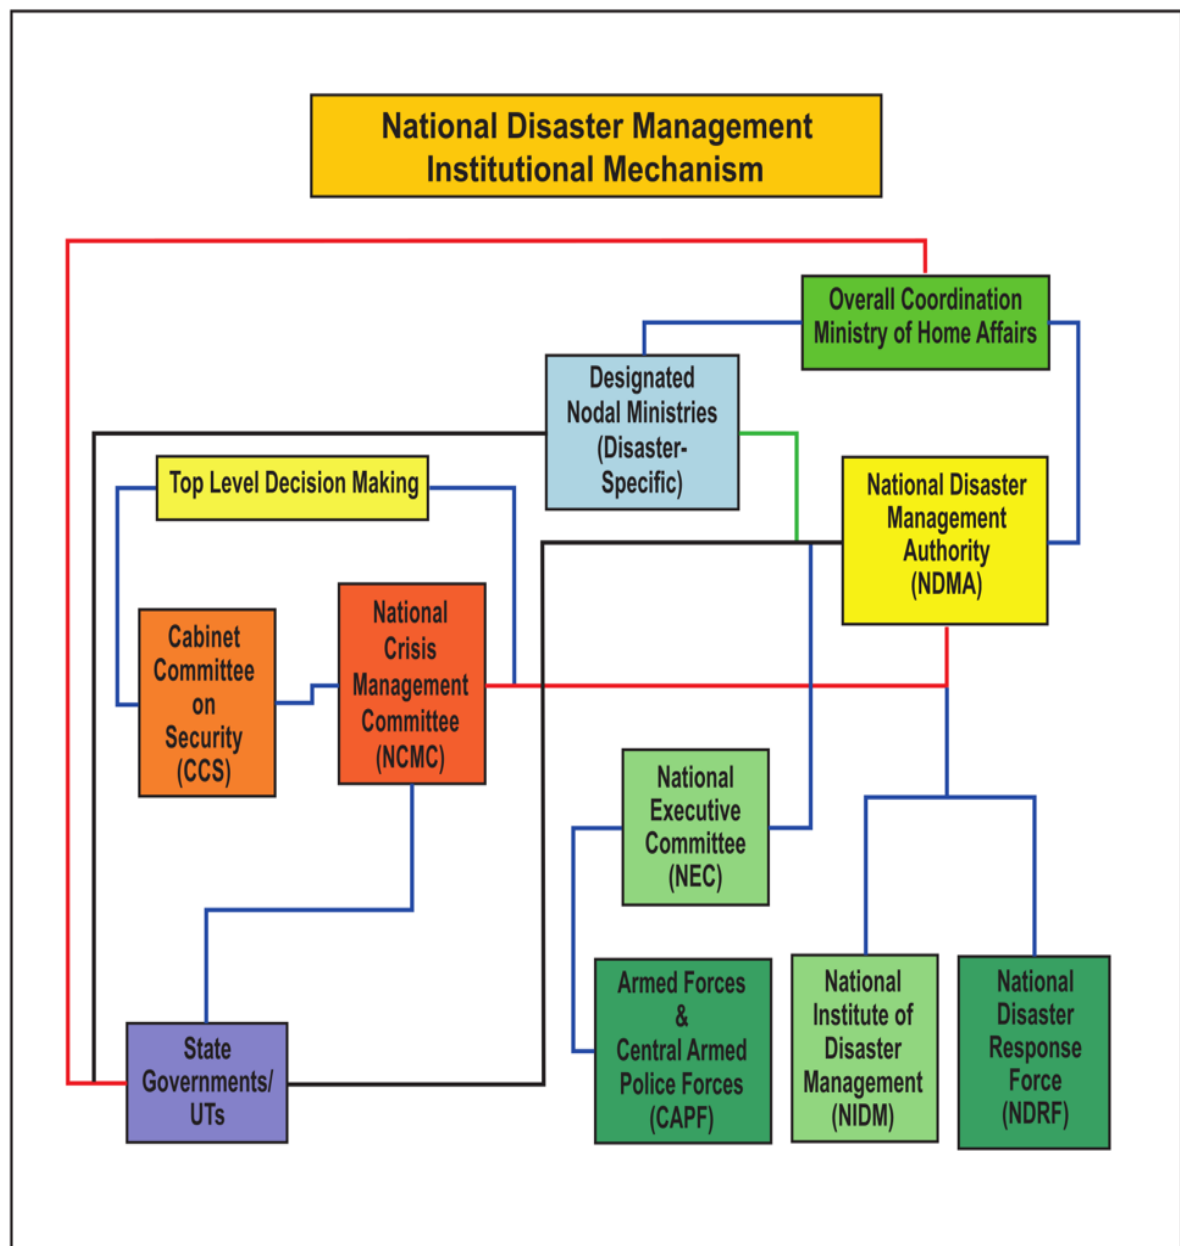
National Disaster Management Institutional Mechanism

Overall Coordination Ministry of Home Affairs

Designated Nodal Ministries (Disaster-Specific)

Top Level Decision Making

National Disaster Management Authority (NDMA)

Cabinet Committee on Security (CCS)

National Crisis Management Committee (NCMC)

National Executive Committee (NEC)

State Governments/ UTs

Armed Forces & Central Armed Police Forces (CAPF)

National Institute of Disaster Management (NIDM)

National Disaster Response Force (NDRF)